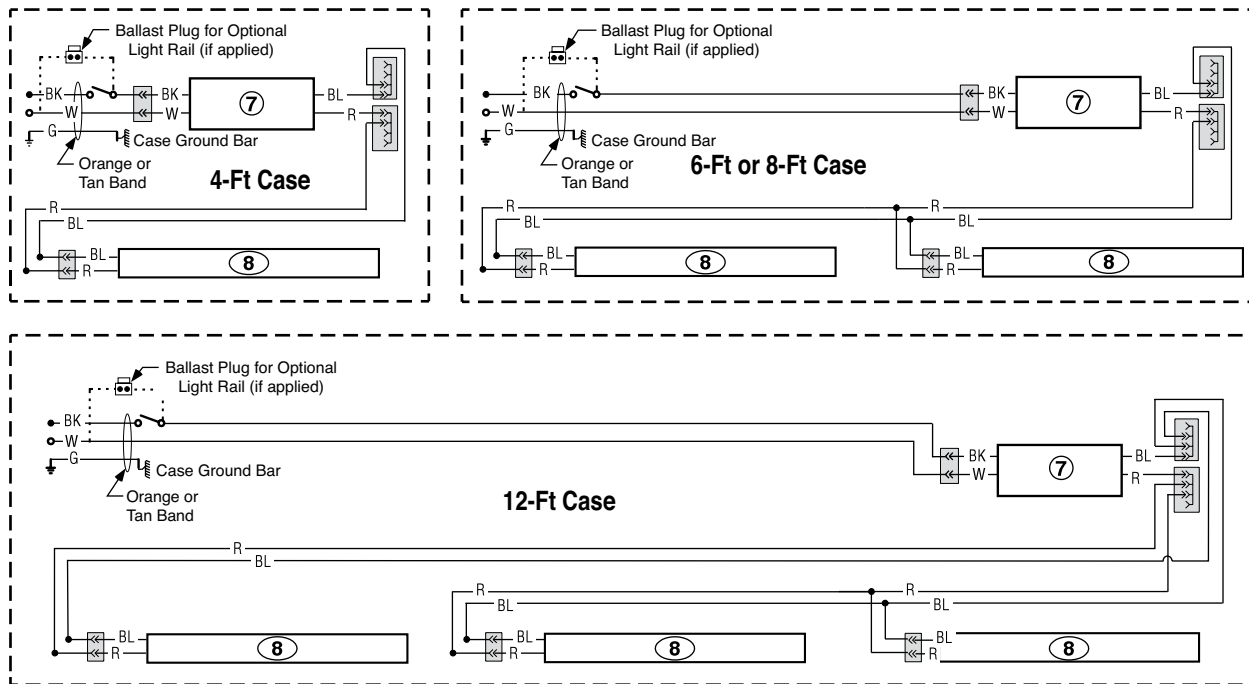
Ballast Plug for Optional Light Rail (if applied)

BK
W
G
BK
W
7
BL
R
Case Ground Bar
Orange or Tan Band
4-Ft Case
R
BL
BL
R
8

Ballast Plug for Optional Light Rail (if applied)

BK
W
G
BK
W
7
BL
R
Case Ground Bar
Orange or Tan Band
6-Ft or 8-Ft Case
R
BL
R
BL
BL
R
8
BL
R
8

Ballast Plug for Optional Light Rail (if applied)

BK
W
G
Case Ground Bar
Orange or Tan Band
BK
W
7
BL
R
12-Ft Case
R
BL
R
BL
R
BL
BL
R
8
BL
R
8
BL
R
8